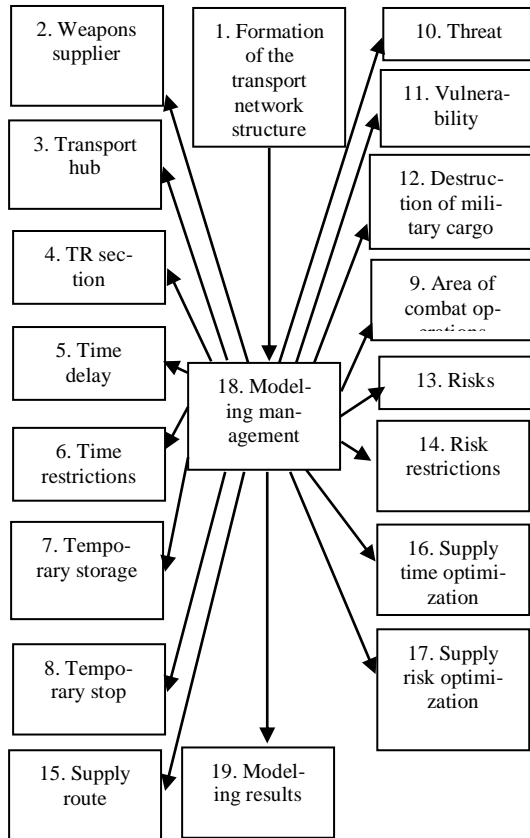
2. Weapons supplier

1. Formation of the transport network structure

10. Threat

11. Vulnerability

3. Transport hub

12. Destruction of military cargo

4. TR section

9. Area of combat operations

5. Time delay

18. Modeling management

13. Risks

6. Time restrictions

14. Risk restrictions

7. Temporary storage

16. Supply time optimization

8. Temporary stop

17. Supply risk optimization

15. Supply route

19. Modeling results